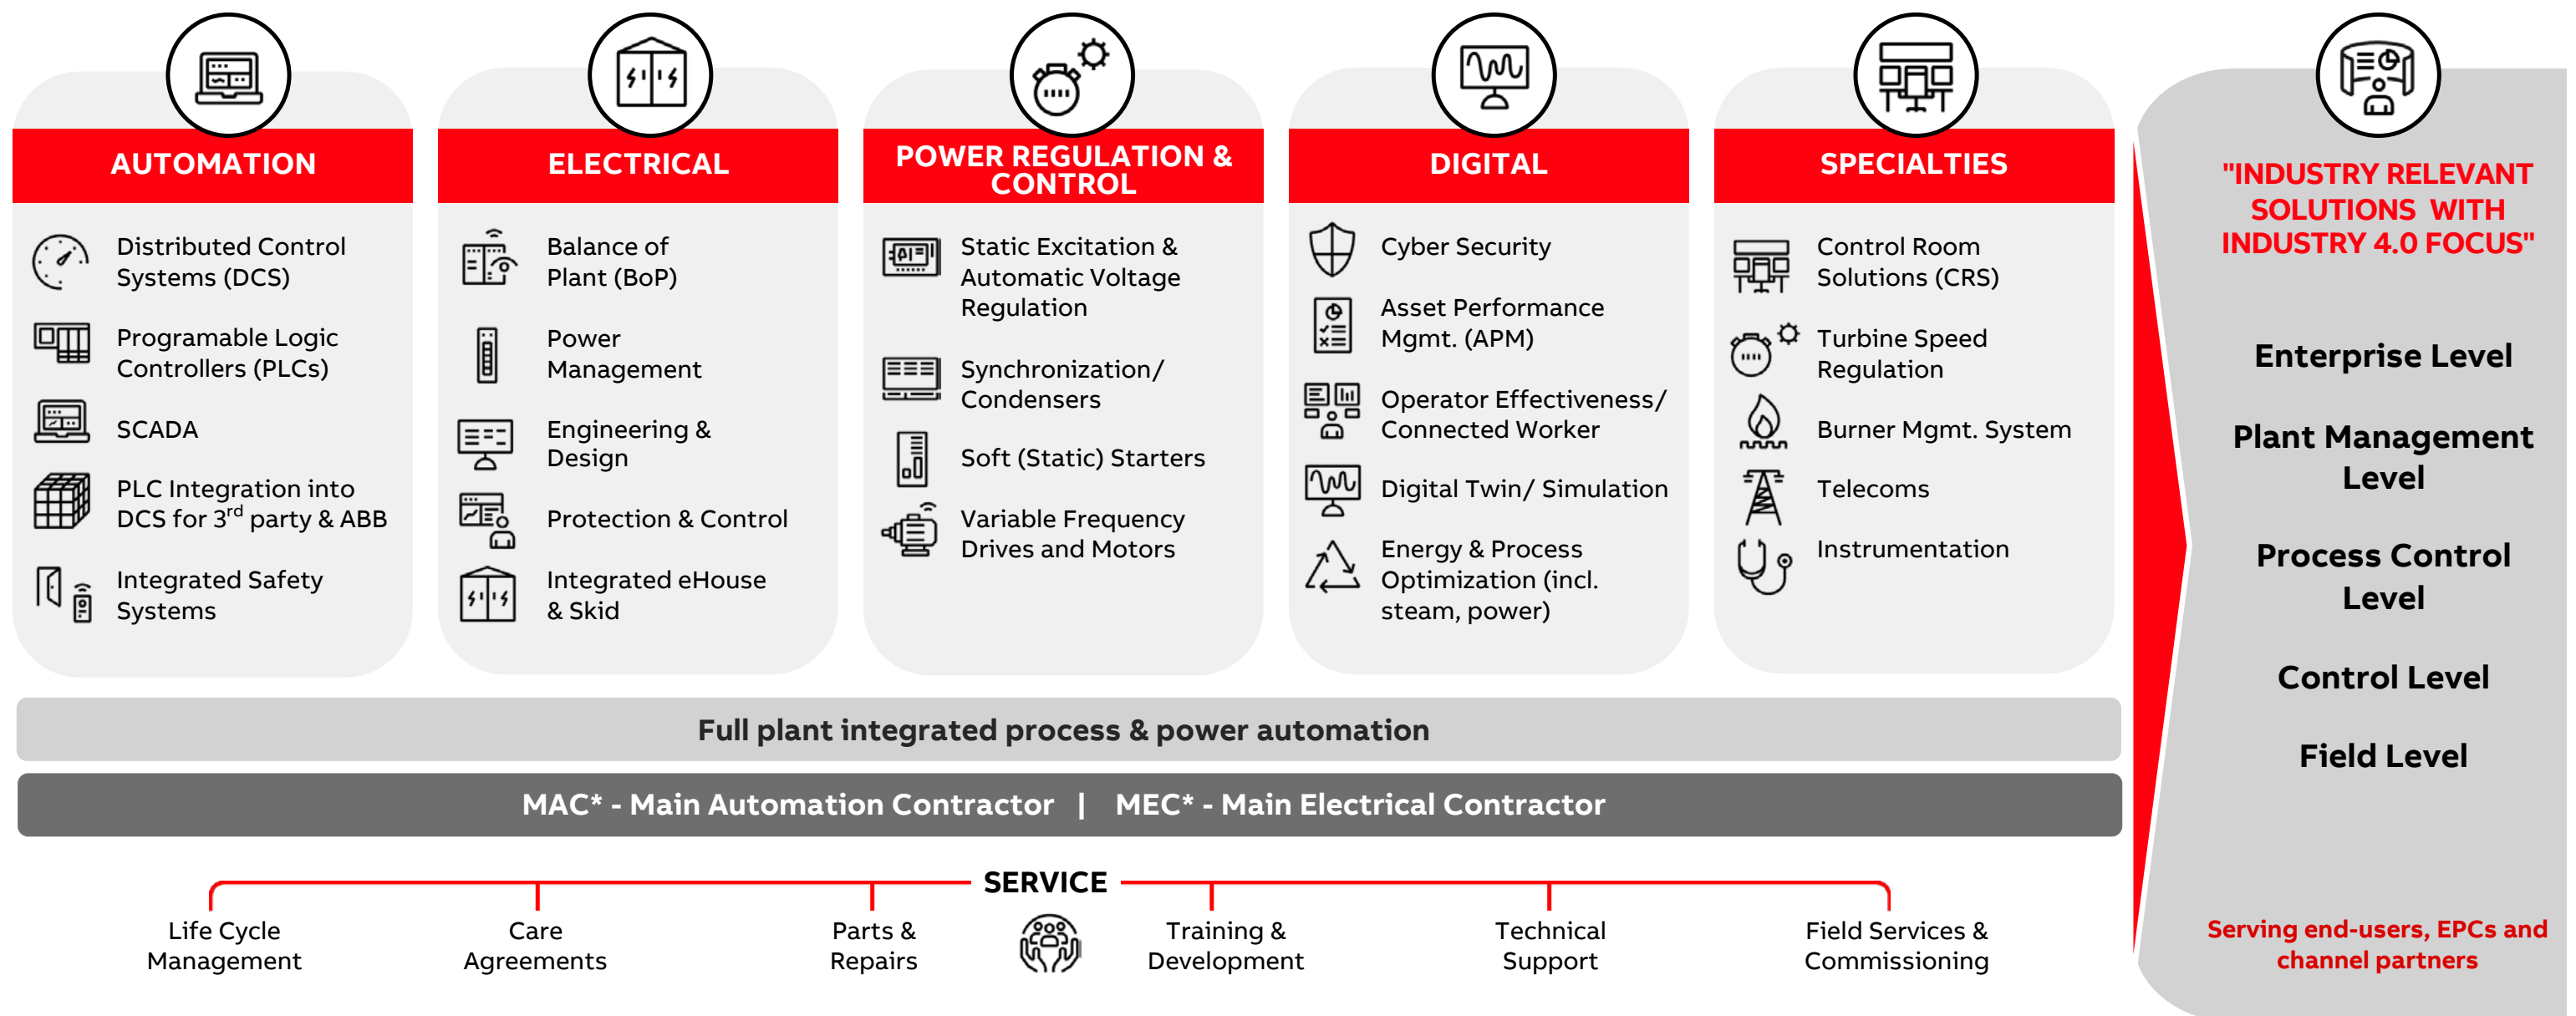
AUTOMATION

Distributed Control Systems (DCS)

Programable Logic Controllers (PLCs)

SCADA

PLC Integration into DCS for 3$^{rd}$ party & ABB

Integrated Safety Systems

ELECTRICAL

Balance of Plant (BoP)

Power Management

Engineering & Design

Protection & Control

Integrated eHouse & Skid

POWER REGULATION & CONTROL

Static Excitation & Automatic Voltage Regulation

Synchronization/ Condensers

Soft (Static) Starters

Variable Frequency Drives and Motors

DIGITAL

Cyber Security

Asset Performance Mgmt. (APM)

Operator Effectiveness/ Connected Worker

Digital Twin/ Simulation

Energy & Process Optimization (incl. steam, power)

SPECIALTIES

Control Room Solutions (CRS)

Turbine Speed Regulation

Burner Mgmt. System

Telecoms

Instrumentation

"INDUSTRY RELEVANT SOLUTIONS WITH INDUSTRY 4.0 FOCUS"

Enterprise Level

Plant Management Level

Process Control Level

Control Level

Field Level

Full plant integrated process & power automation

MAC* - Main Automation Contractor | MEC* - Main Electrical Contractor

SERVICE

Life Cycle Management

Care Agreements

Parts & Repairs

Training & Development

Technical Support

Field Services & Commissioning

Serving end-users, EPCs and channel partners